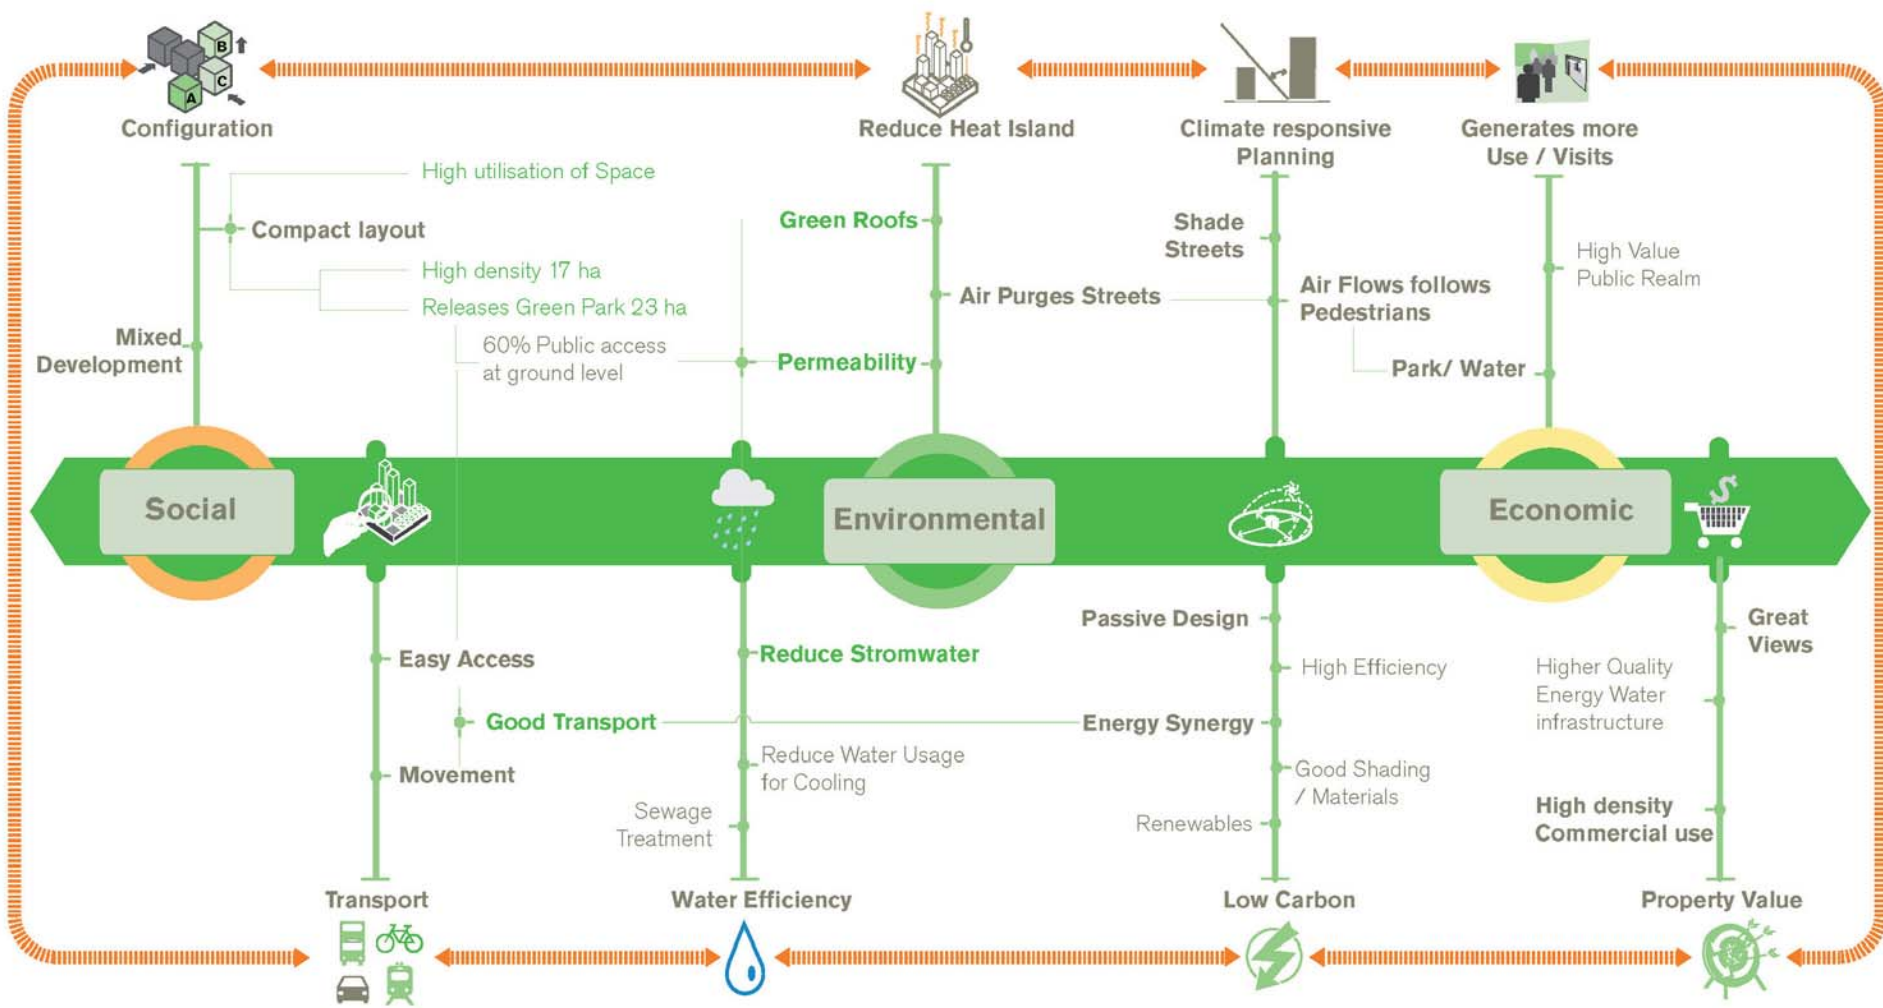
Configuration

Reduce Heat Island

Climate responsive Planning

Generates more Use / Visits

High utilisation of Space

Compact layout

High density 17 ha

Releases Green Park 23 ha

Mixed Development

60% Public access at ground level

Green Roofs

Air Purges Streets

Permeability

Shade Streets

Air Flows follows Pedestrians

Park/ Water

High Value Public Realm

Social

Environmental

Economic

Easy Access

Good Transport

Movement

Reduce Stromwater

Reduce Water Usage for Cooling

Sewage Treatment

Passive Design

High Efficiency

Energy Synergy

Good Shading / Materials

Renewables

Great Views

Higher Quality Energy Water infrastructure

High density Commercial use

Transport

Water Efficiency

Low Carbon

Property Value